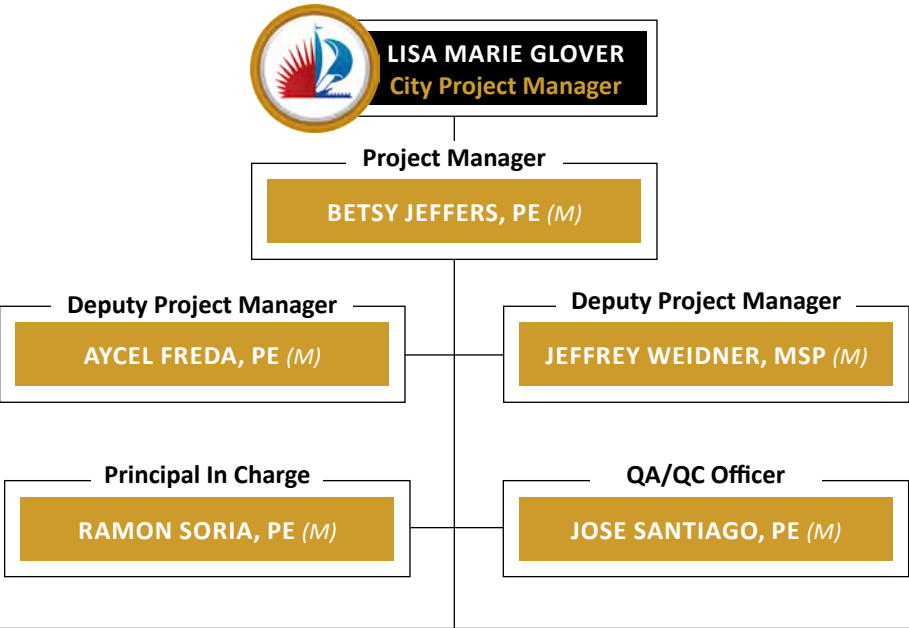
LISA MARIE GLOVER
City Project Manager

Project Manager
BETSY JEFFERS, PE (M)

Deputy Project Manager
AYCEL FREDA, PE (M)

Deputy Project Manager
JEFFREY WEIDNER, MSP (M)

Principal In Charge
RAMON SORIA, PE (M)

QA/QC Officer
JOSE SANTIAGO, PE (M)